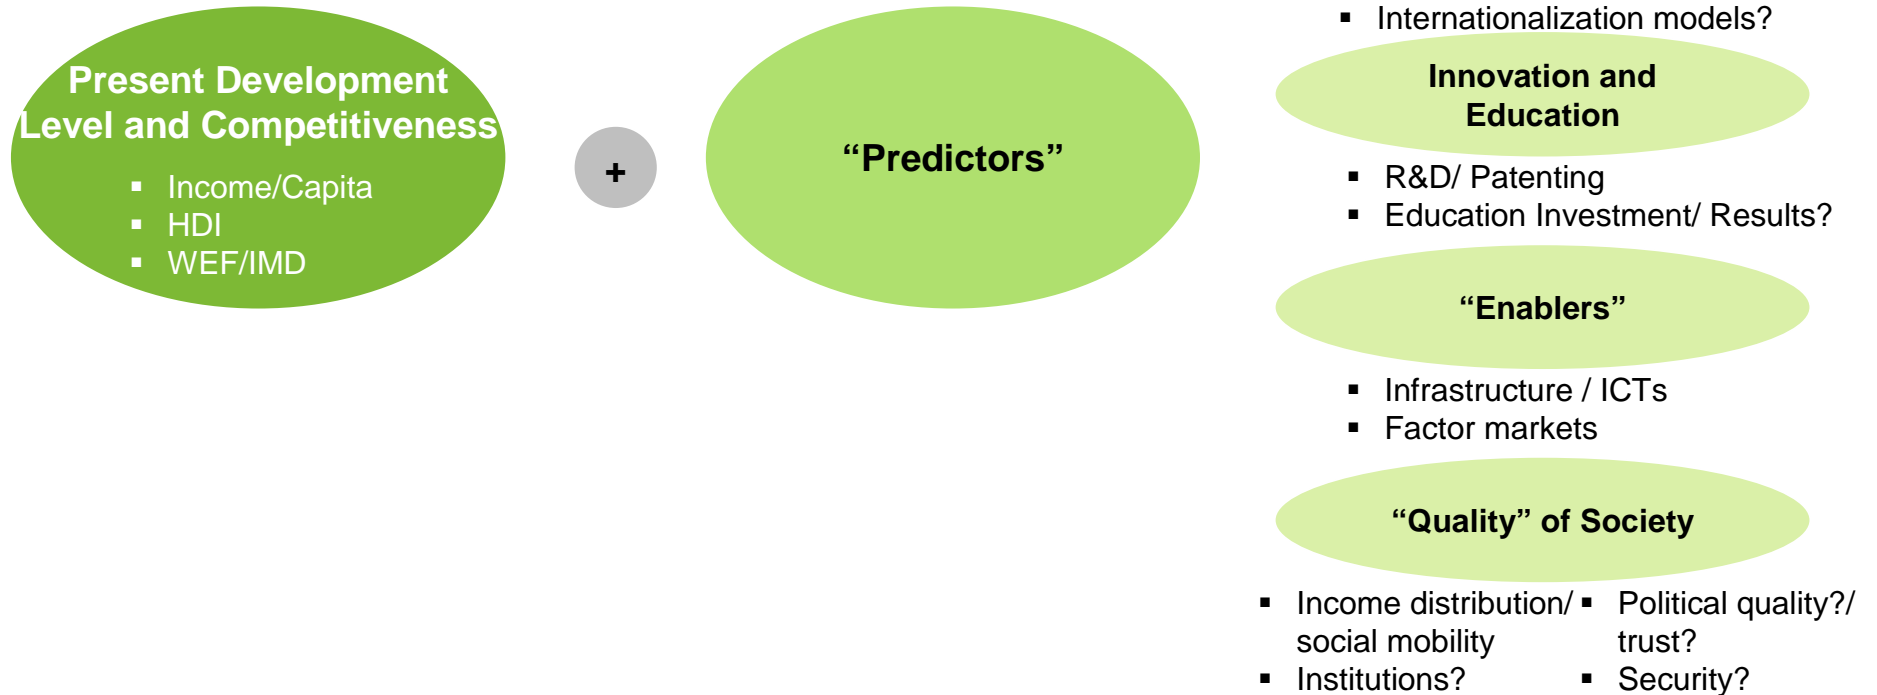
Present Development Level and Competitiveness

- Income/Capita
- HDI
- WEF/IMD

+

“Predictors”

- Internationalization models?

Innovation and Education

- R&D/ Patenting
- Education Investment/ Results?

“Enablers”

- Infrastructure / ICTs
- Factor markets

“Quality” of Society

- Income distribution/ social mobility
- Institutions?

- Political quality?/ trust?
- Security?